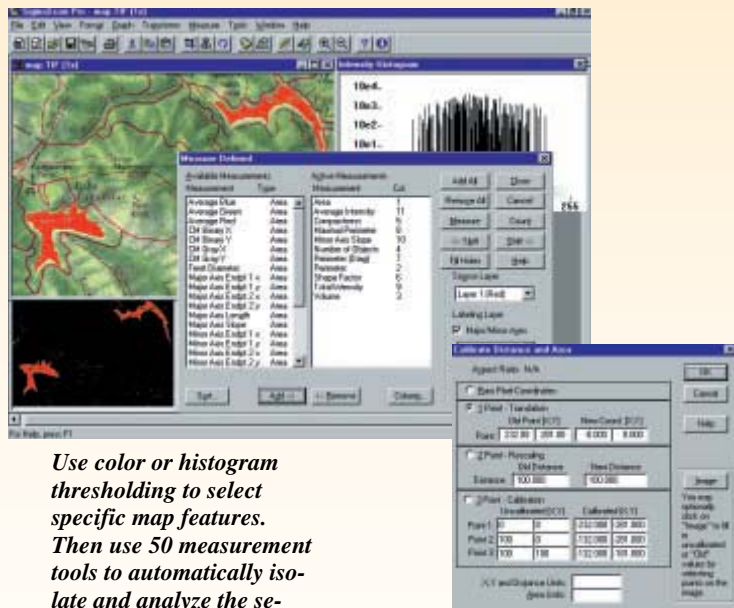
SigmaScan Pro - map TIF [1x]
File Edit View Format Graph Transforms Measure Tools Window Help

map TIF [1x]

Intensity Histogram
10e4-
10e3-
10e2-
10e1-
255

Measure Defined
Available Measurements
Measurement Type
Average Blue Area
Average Green Area
Average Red Area
Diff Binary X Area
Diff Binary Y Area
Diff Gray X Area
Diff Gray Y Area
Feret Diameter Area
Major Axis Endpt 1 x Area
Major Axis Endpt 1 y Area
Major Axis Endpt 2 x Area
Major Axis Endpt 2 y Area
Major Axis Length Area
Major Axis Slope Area
Minor Axis Endpt 1 x Area
Minor Axis Endpt 1 y Area
Minor Axis Endpt 2 x Area
Minor Axis Endpt 2 y Area

Active Measurements
Measurement Col
Area 1
Average Intensity 11
Compactness 5
Maximal Perimeter 8
Minor Axis Slope 10
Number of Objects 4
Perimeter (Emp) 1
Perimeter 2
Shape Factor 6
Total Intensity 9
Volume 3

Add All
Remove All
Measure
<- Shift
Fill Holes
Close
Cancel
Count
Shift ->
Help
Source Layer
Layer 1 (Red)
Labeling Layer
Major/Minor Axes

Sort...
Add ->
<- Remove
Column...

For Help, press F1

Calibrate Distance and Area
Aspect Ratio: N/A
Raw Pixel Coordinates
1 Point - Translation
Old Point (X,Y) New Coord (X,Y)
Point 232.00 | 281.00 | 0.000 | 0.000
2 Point - Rescaling
Old Distance New Distance
Distance 100.000 100.000
3 Point - Calibration
Uncalibrated (X,Y) Calibrated (X,Y)
Point 1 0 | 0 | -232.000 | 281.000
Point 2 100 | 0 | -132.000 | 281.000
Point 3 100 | 100 | -132.000 | 181.000
X,Y and Distance Units
Area Units
OK
Cancel
Help
Image
You may optionally click on "Image" to fill in uncalibrated or "Old" values by selecting points on the image.

Use color or histogram thresholding to select specific map features. Then use 50 measurement tools to automatically isolate and analyze the se-